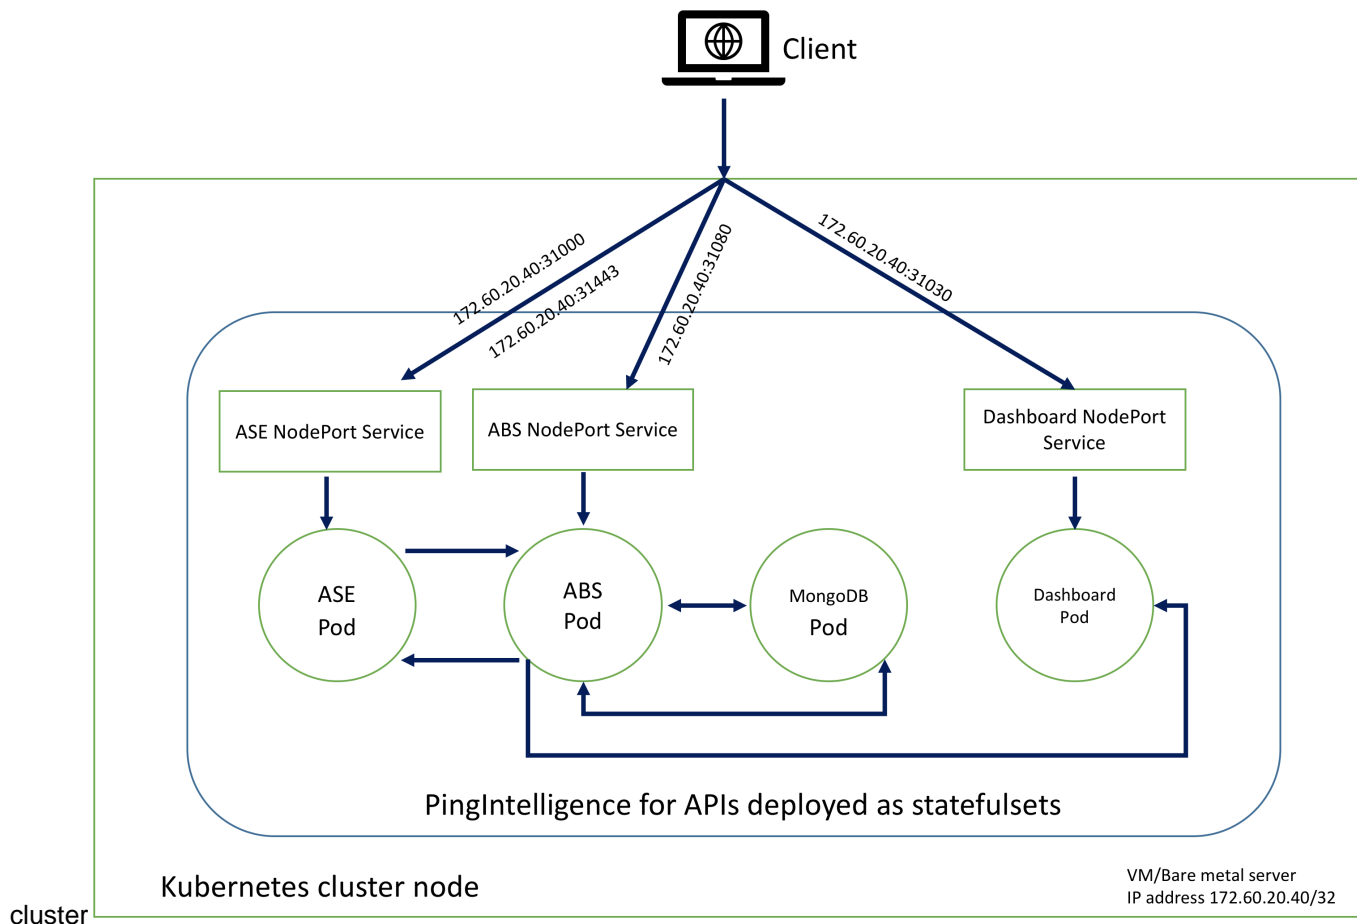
Client

172.60.20.40:31000

172.60.20.40:31443

172.60.20.40:31080

172.60.20.40:31030

ASE NodePort Service

ABS NodePort Service

Dashboard NodePort Service

ASE Pod

ABS Pod

MongoDB Pod

Dashboard Pod

PingIntelligence for APIs deployed as statefulsets

Kubernetes cluster node

VM/Bare metal server
IP address 172.60.20.40/32

cluster